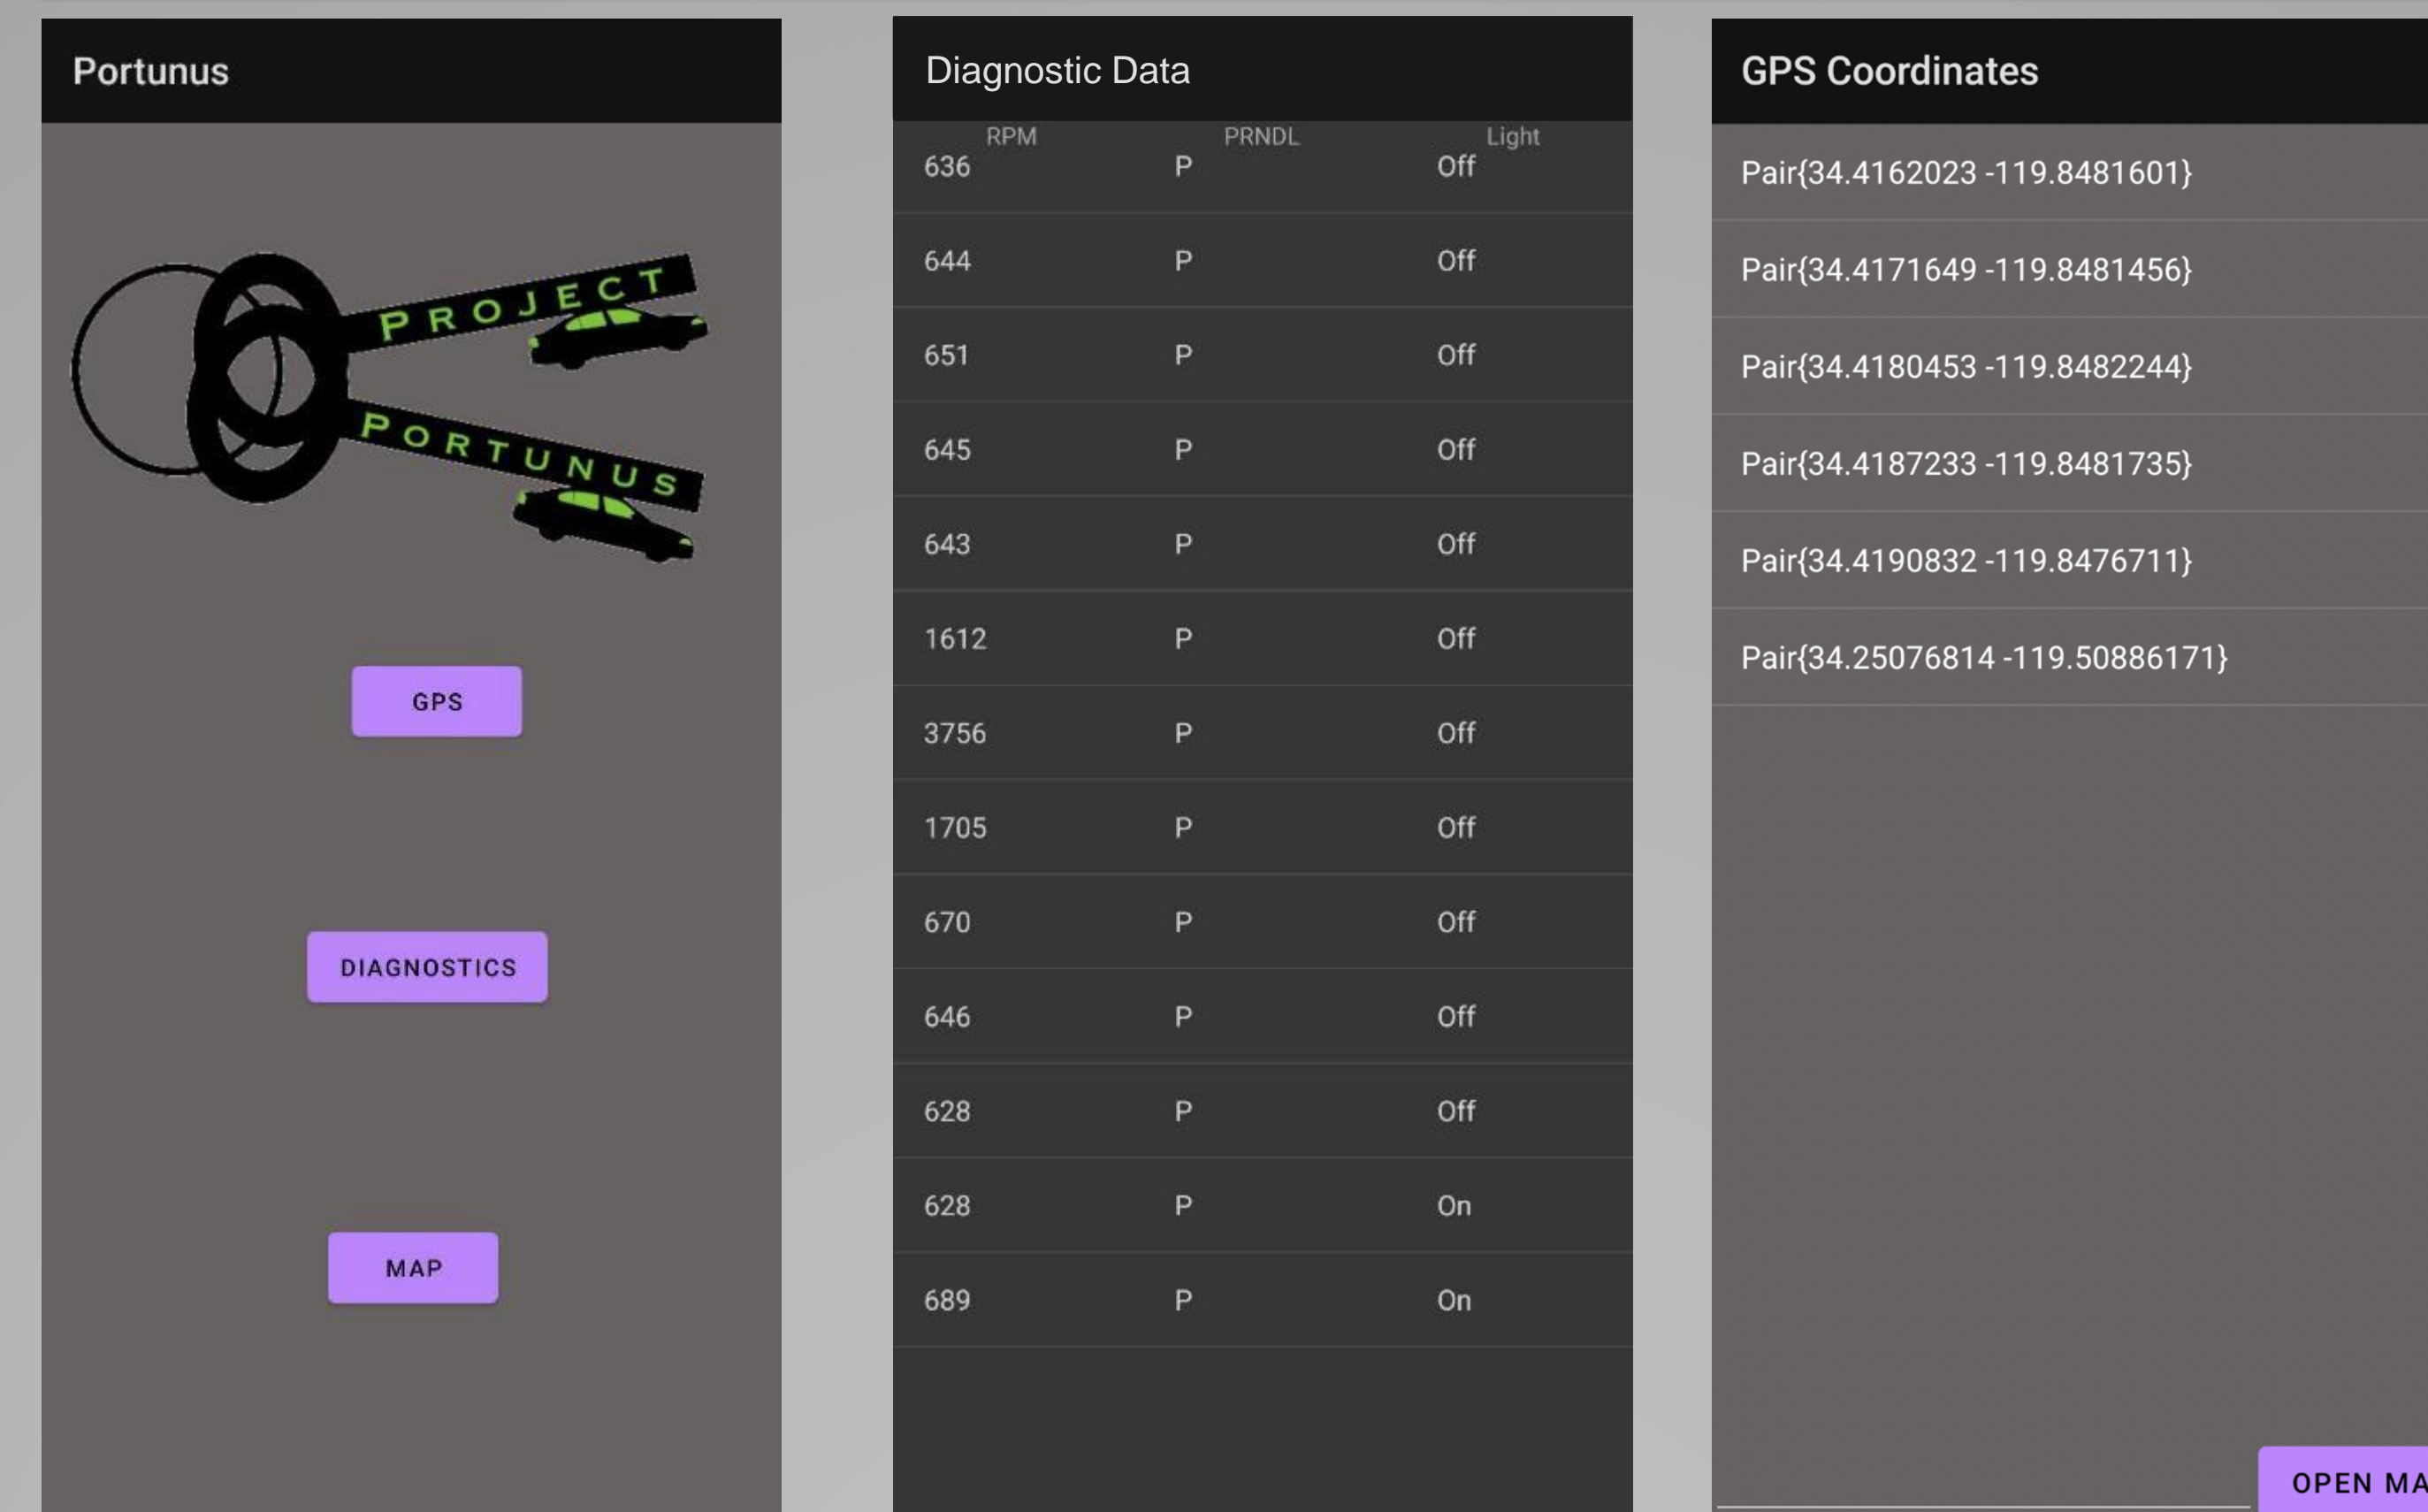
Portunus

PROJECT
PORTUNUS

GPS

DIAGNOSTICS

MAP

Diagnostic Data

| RPM | PRNDL | Light |
|---|---|---|
| 636 | P | Off |
| 644 | P | Off |
| 651 | P | Off |
| 645 | P | Off |
| 643 | P | Off |
| 1612 | P | Off |
| 3756 | P | Off |
| 1705 | P | Off |
| 670 | P | Off |
| 646 | P | Off |
| 628 | P | Off |
| 628 | P | On |
| 689 | P | On |

GPS Coordinates

Pair{34.4162023 -119.8481601}

Pair{34.4171649 -119.8481456}

Pair{34.4180453 -119.8482244}

Pair{34.4187233 -119.8481735}

Pair{34.4190832 -119.8476711}

Pair{34.25076814 -119.50886171}

OPEN MA